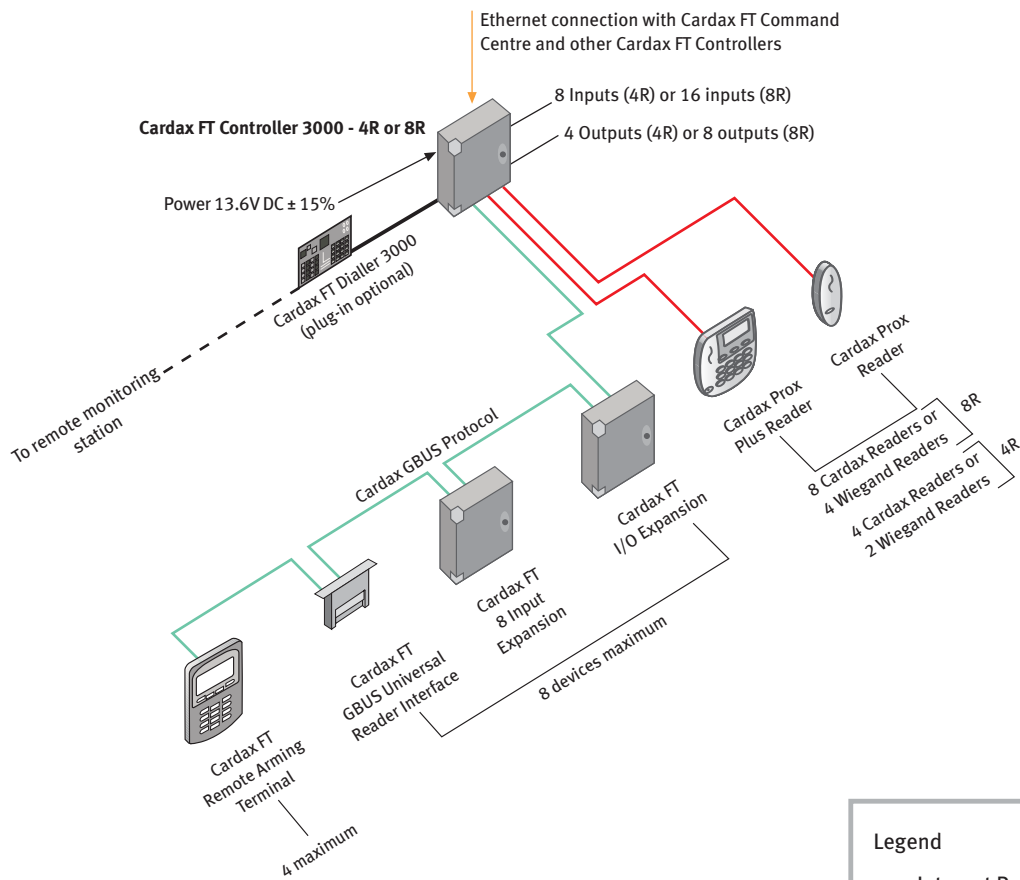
Ethernet connection with Cardax FT Command Centre and other Cardax FT Controllers

8 Inputs (4R) or 16 inputs (8R)

Cardax FT Controller 3000 - 4R or 8R

4 Outputs (4R) or 8 outputs (8R)

Power 13.6V DC ± 15%

Cardax FT Dialler 3000 (plug-in optional)

To remote monitoring station

Cardax Prox Reader

Cardax Prox Plus Reader

8R

8 Cardax Readers or 4 Wiegand Readers

4R

4 Cardax Readers or 2 Wiegand Readers

Cardax GBUS Protocol

Cardax FT I/O Expansion

Cardax FT 8 Input Expansion

Cardax FT GBUS Universal Reader Interface

8 devices maximum

Cardax FT Remote Arming Terminal

4 maximum

Legend

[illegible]